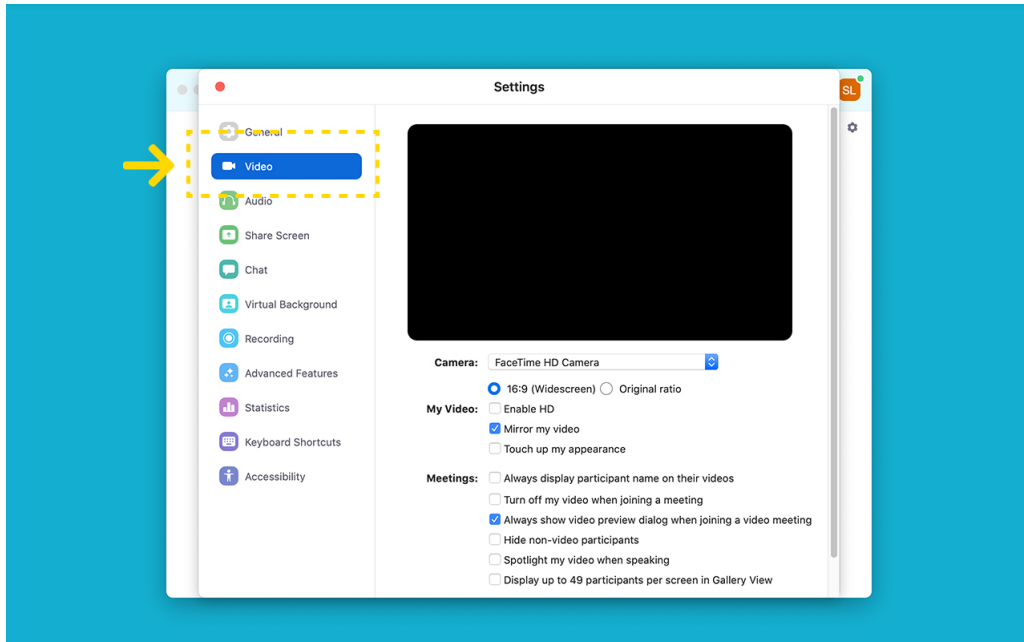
Settings

SL

General
Video
Audio
Share Screen
Chat
Virtual Background
Recording
Advanced Features
Statistics
Keyboard Shortcuts
Accessibility

Camera: FaceTime HD Camera

16:9 (Widescreen) Original ratio

My Video: Enable HD
Mirror my video
Touch up my appearance

Meetings: Always display participant name on their videos
Turn off my video when joining a meeting
Always show video preview dialog when joining a video meeting
Hide non-video participants
Spotlight my video when speaking
Display up to 49 participants per screen in Gallery View